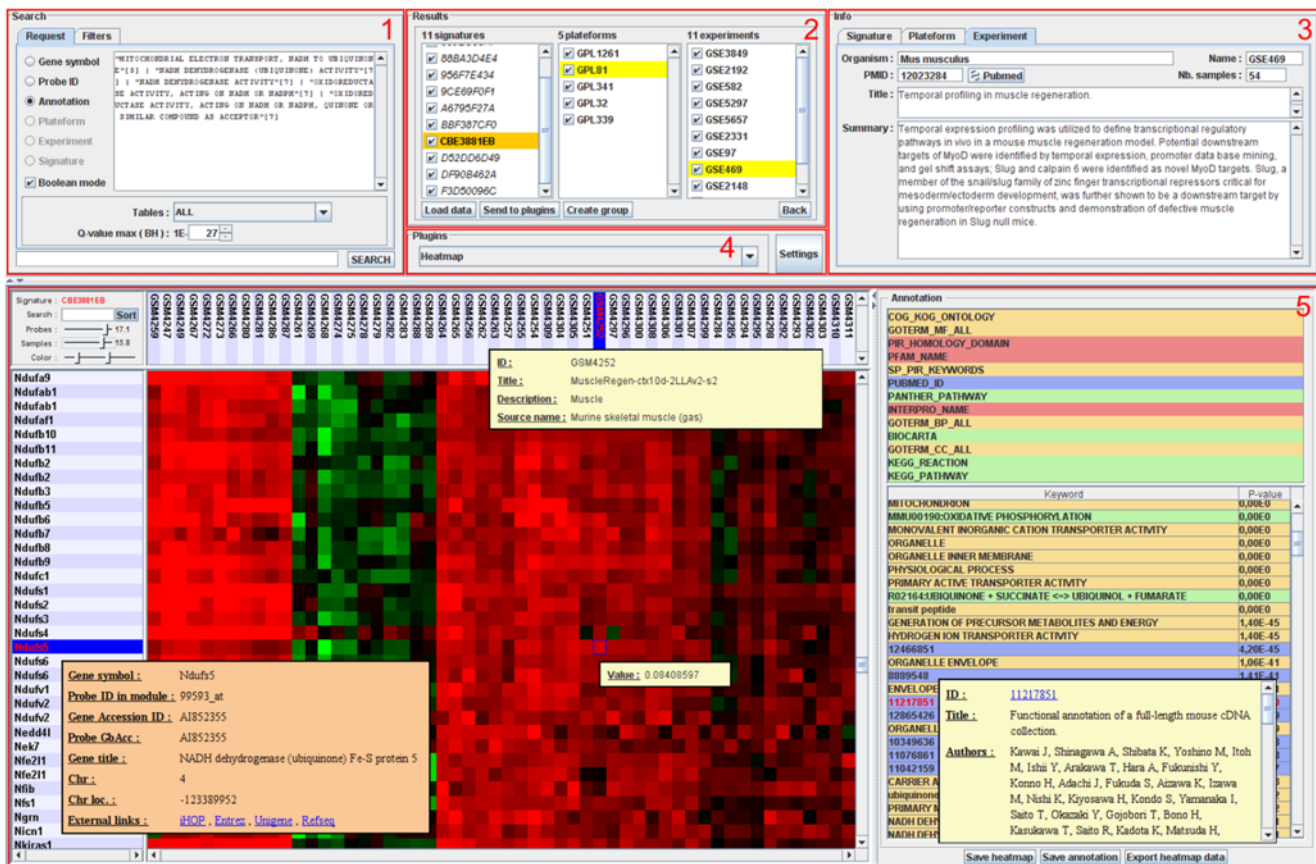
Search
1
Request
Filters
Gene symbol
Probe ID
Annotation
Plateform
Experiment
Signature
Boolean mode
"MITOCHONDRIAL ELECTRON TRANSPORT, NADH TO UBIQUINONE"[5] | "NADH DEHYDROGENASE (UBIQUINONE) ACTIVITY"[7] | "NADH DEHYDROGENASE ACTIVITY"[7] | "OXIDOREDUCTASE ACTIVITY, ACTING ON NADH OR NADPH"[7] | "OXIDOREDUCTASE ACTIVITY, ACTING ON NADH OR NADPH, QUINONE OR SIMILAR COMPOUND AS ACCEPTOR"[7]
Tables : ALL
Q-value max ( BH ) : 1E- 27
SEARCH

Results
2
11 signatures
88BA3D4E4
956F7E434
9CE69F0F1
A6795F27A
BBF387CF0
CBE3881EB
D52DD6D49
DF90B462A
F3D50096C
5 plateforms
GPL1261
GPL81
GPL341
GPL32
GPL339
11 experiments
GSE3849
GSE2192
GSE582
GSE5297
GSE5657
GSE2331
GSE97
GSE469
GSE2148
Load data
Send to plugins
Create group
Back

Plugins
4
Heatmap
Settings

Info
3
Signature
Plateform
Experiment
Organism : Mus musculus
Name : GSE469
PMID : 12023284
Pubmed
Nb. samples : 54
Title : Temporal profiling in muscle regeneration.
Summary : Temporal expression profiling was utilized to define transcriptional regulatory pathways in vivo in a mouse muscle regeneration model. Potential downstream targets of MyoD were identified by temporal expression, promoter data base mining, and gel shift assays; Slug and calpain 6 were identified as novel MyoD targets. Slug, a member of the snail/slug family of zinc finger transcriptional repressors critical for mesoderm/ectoderm development, was further shown to be a downstream target by using promoter/reporter constructs and demonstration of defective muscle regeneration in Slug null mice.

Signature : CBE3881EB
Search :
Sort
Probes : 17.1
Samples : 15.8
Color :
GSM259 GSM247 GSM249 GSM267 GSM272 GSM273 GSM266 GSM281 GSM286 GSM287 GSM261 GSM269 GSM268 GSM274 GSM276 GSM279 GSM282 GSM283 GSM288 GSM289 GSM264 GSM265 GSM256 GSM262 GSM257 GSM255 GSM254 GSM309 GSM305 GSM251 GSM4252 GSM297 GSM296 GSM308 GSM300 GSM301 GSM307 GSM299 GSM284 GSM285 GSM298 GSM290 GSM292 GSM293 GSM302 GSM303 GSM310 GSM311
Ndufa9
Ndufab1
Ndufab1
Ndufaf1
Ndufb10
Ndufb11
Ndufb2
Ndufb2
Ndufb3
Ndufb5
Ndufb6
Ndufb7
Ndufb8
Ndufb9
Ndufc1
Ndufs1
Ndufs2
Ndufs3
Ndufs4
Ndufs5
Ndufs6
Ndufs6
Ndufv1
Ndufv2
Ndufv2
Nedd4l
Nek7
Nfe2l1
Nfe2l1
Nfib
Nfs1
Ngrn
Nicn1
Nkiras1
ID : GSM4252
Title : MuscleRegen-ctx10d-2LLAv2-s2
Description : Muscle
Source name : Murine skeletal muscle (gas)
Value : 0.08408597
Gene symbol : Ndufs5
Probe ID in module : 99593_at
Gene Accession ID : AI852355
Probe GbAcc : AI852355
Gene title : NADH dehydrogenase (ubiquinone) Fe-S protein 5
Chr : 4
Chr loc. : -123389952
External links : iHOP , Entrez , Unigene , Refseq

Annotation
5
COG_KOG_ONTOLOGY
GOTERM_MF_ALL
PIR_HOMOLOGY_DOMAIN
PFAM_NAME
SP_PIR_KEYWORDS
PUBMED_ID
PANTHER_PATHWAY
INTERPRO_NAME
GOTERM_BP_ALL
BIOCARTA
GOTERM_CC_ALL
KEGG_REACTION
KEGG_PATHWAY
| Keyword | P-value |
|---|---|
| MITOCHONDRION | 0,00E0 |
| MMU00190:OXIDATIVE PHOSPHORYLATION | 0,00E0 |
| MONOVALENT INORGANIC CATION TRANSPORTER ACTIVITY | 0,00E0 |
| ORGANELLE | 0,00E0 |
| ORGANELLE INNER MEMBRANE | 0,00E0 |
| PHYSIOLOGICAL PROCESS | 0,00E0 |
| PRIMARY ACTIVE TRANSPORTER ACTIVITY | 0,00E0 |
| R02164:UBIQUINONE + SUCCINATE <=> UBIQUINOL + FUMARATE | 0,00E0 |
| transit peptide | 0,00E0 |
| GENERATION OF PRECURSOR METABOLITES AND ENERGY | 1,40E-45 |
| HYDROGEN ION TRANSPORTER ACTIVITY | 1,40E-45 |
| 12466851 | 4,20E-45 |
| ORGANELLE ENVELOPE | 1,06E-41 |
| 8889548 | 1,41E-41 |
| ENVELOPE | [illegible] |
| 11217851 | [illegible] |
| 12865426 | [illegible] |
| ORGANELL | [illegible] |
| 10349636 | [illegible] |
| 11076861 | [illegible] |
| 11042159 | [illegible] |
| CARRIER A | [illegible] |
| ubiquinone | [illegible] |
| PRIMARY M | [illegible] |
| NADH DEHY | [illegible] |
| NADH DEHY | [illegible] |
ID : 11217851
Title : Functional annotation of a full-length mouse cDNA collection.
Authors : Kawai J, Shinagawa A, Shibata K, Yoshino M, Itoh M, Ishii Y, Arakawa T, Hara A, Fukunishi Y, Konno H, Adachi J, Fukuda S, Aizawa K, Izawa M, Nishi K, Kiyosawa H, Kondo S, Yamanaka I, Saito T, Okazaki Y, Gojobori T, Bono H, Kasukawa T, Saito R, Kadota K, Matsuda H,
Save heatmap
Save annotation
Export heatmap data